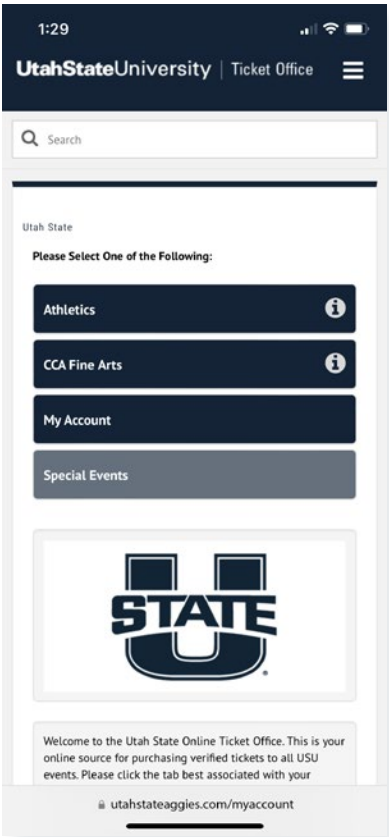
1:29

UtahStateUniversity | Ticket Office

Search

Utah State

Please Select One of the Following:

Athletics

CCA Fine Arts

My Account

Special Events

STATE U

Welcome to the Utah State Online Ticket Office. This is your online source for purchasing verified tickets to all USU events. Please click the tab best associated with your

utahstateaggies.com/myaccount